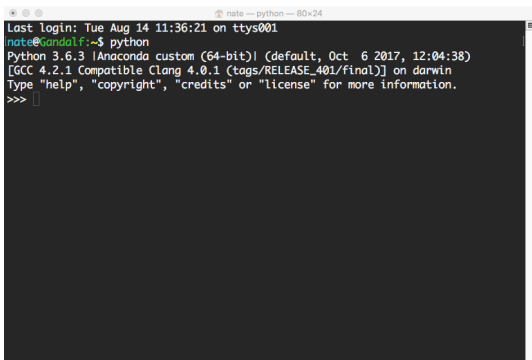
nate — python — 80×24

Last login: Tue Aug 14 11:36:21 on ttys001
nate@Gandalf:~$ python
Python 3.6.3 |Anaconda custom (64-bit)| (default, Oct  6 2017, 12:04:38)
[GCC 4.2.1 Compatible Clang 4.0.1 (tags/RELEASE_401/final)] on darwin
Type "help", "copyright", "credits" or "license" for more information.
>>>